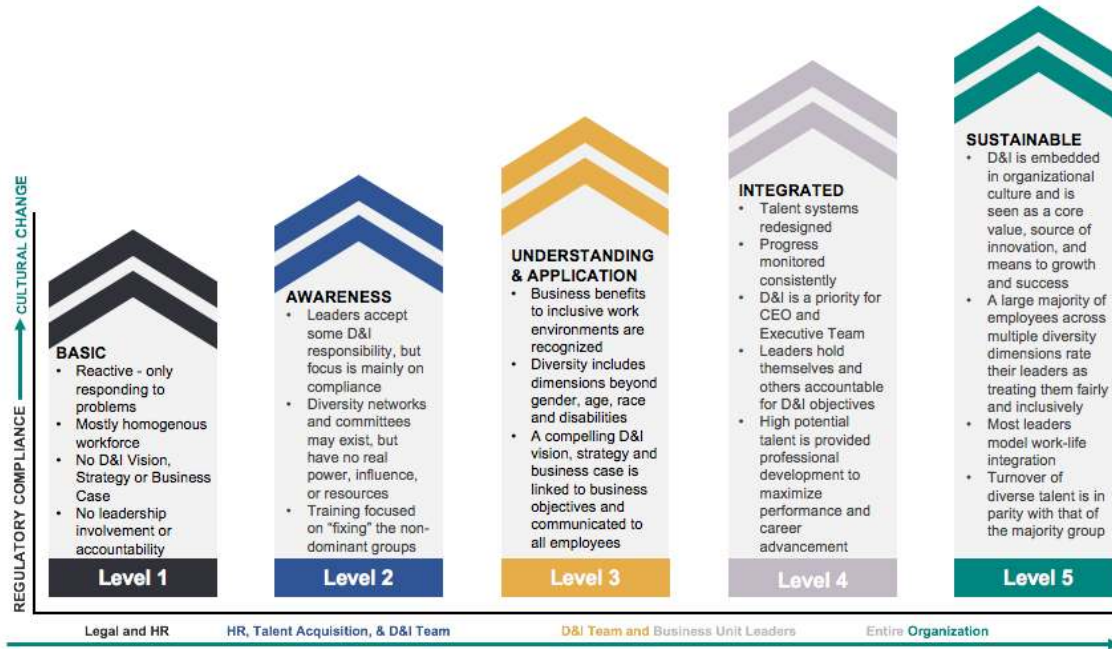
REGULATORY COMPLIANCE → CULTURAL CHANGE

BASIC
• Reactive - only responding to problems
• Mostly homogenous workforce
• No D&I Vision, Strategy or Business Case
• No leadership involvement or accountability

Level 1

AWARENESS
• Leaders accept some D&I responsibility, but focus is mainly on compliance
• Diversity networks and committees may exist, but have no real power, influence, or resources
• Training focused on "fixing" the non-dominant groups

Level 2

UNDERSTANDING & APPLICATION
• Business benefits to inclusive work environments are recognized
• Diversity includes dimensions beyond gender, age, race and disabilities
• A compelling D&I vision, strategy and business case is linked to business objectives and communicated to all employees

Level 3

INTEGRATED
• Talent systems redesigned
• Progress monitored consistently
• D&I is a priority for CEO and Executive Team
• Leaders hold themselves and others accountable for D&I objectives
• High potential talent is provided professional development to maximize performance and career advancement

Level 4

SUSTAINABLE
• D&I is embedded in organizational culture and is seen as a core value, source of innovation, and means to growth and success
• A large majority of employees across multiple diversity dimensions rate their leaders as treating them fairly and inclusively
• Most leaders model work-life integration
• Turnover of diverse talent is in parity with that of the majority group

Level 5

Legal and HR    HR, Talent Acquisition, & D&I Team    D&I Team and Business Unit Leaders    Entire Organization